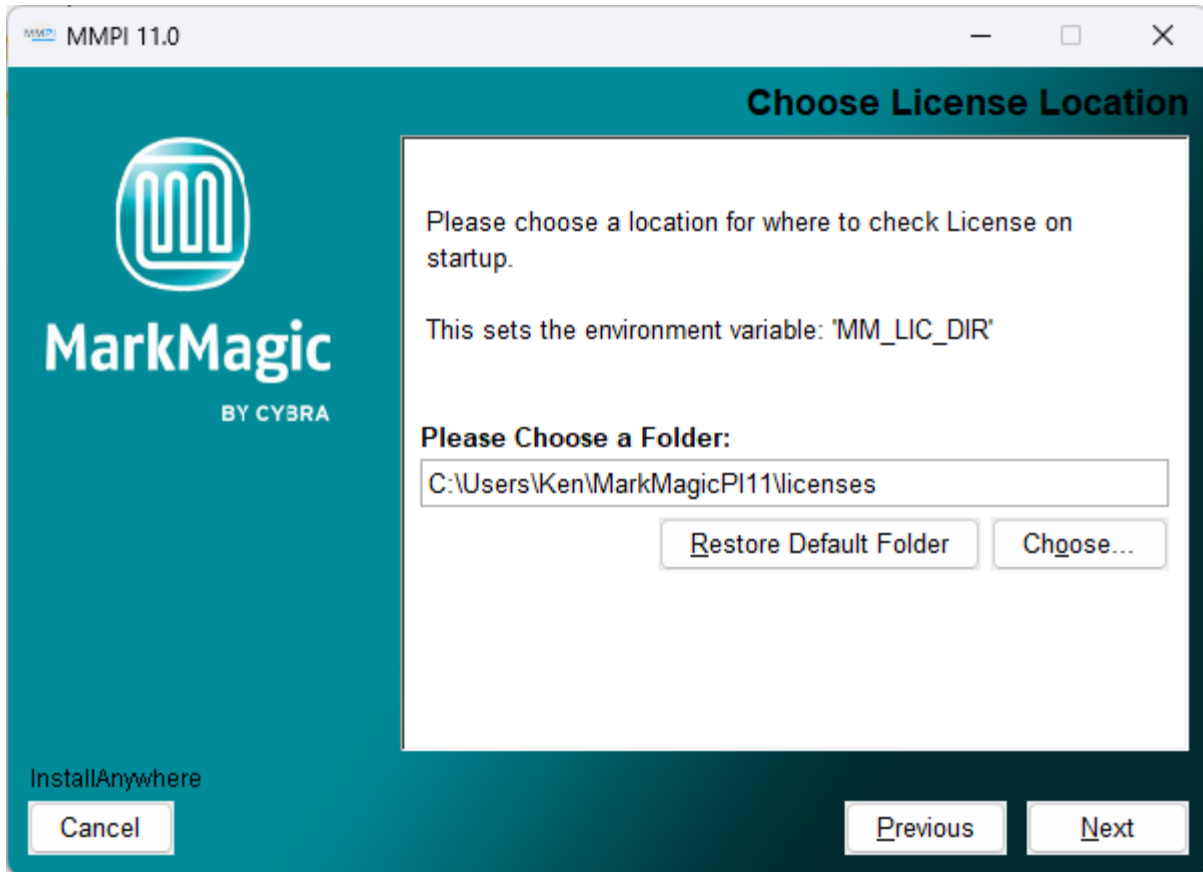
MMPI 11.0

Choose License Location

MarkMagic
BY CYBRA

Please choose a location for where to check License on startup.

This sets the environment variable: 'MM_LIC_DIR'

Please Choose a Folder:

C:\Users\Ken\MarkMagicPI11\licenses

Restore Default Folder

Choose...

InstallAnywhere

Cancel

Previous

Next